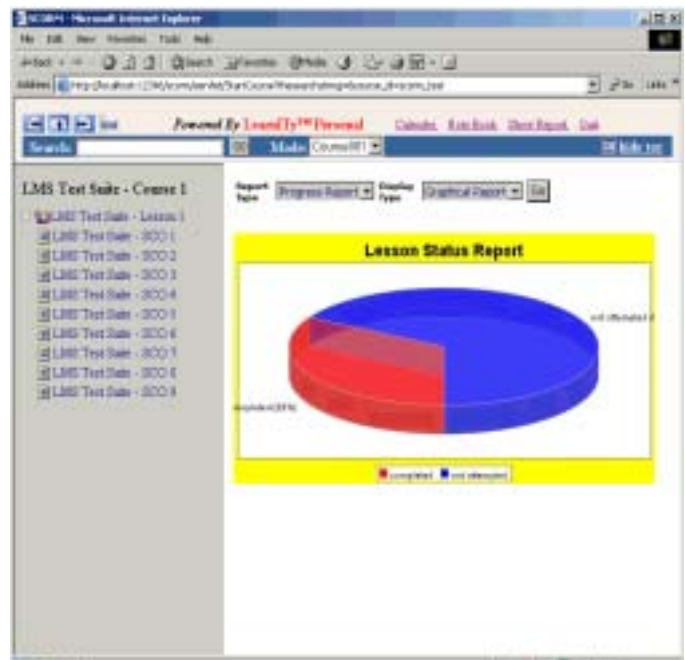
SCORM - Microsoft Internet Explorer

File Edit View Favorites Tools Help

Back Search Favorites Media

Address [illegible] Go Links

Powered By LearnITy™ Personal Calendar Note Book Short Report Exit

Search Mode Course001 Hide toc

LMS Test Suite - Course 1

LMS Test Suite - Lesson 1
LMS Test Suite - SCO 1
LMS Test Suite - SCO 2
LMS Test Suite - SCO 3
LMS Test Suite - SCO 4
LMS Test Suite - SCO 5
LMS Test Suite - SCO 6
LMS Test Suite - SCO 7
LMS Test Suite - SCO 8
LMS Test Suite - SCO 9

Report Type Progress Report Display Type Graphical Report Go

Lesson Status Report

not attempted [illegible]

completed(33%)

completed not attempted